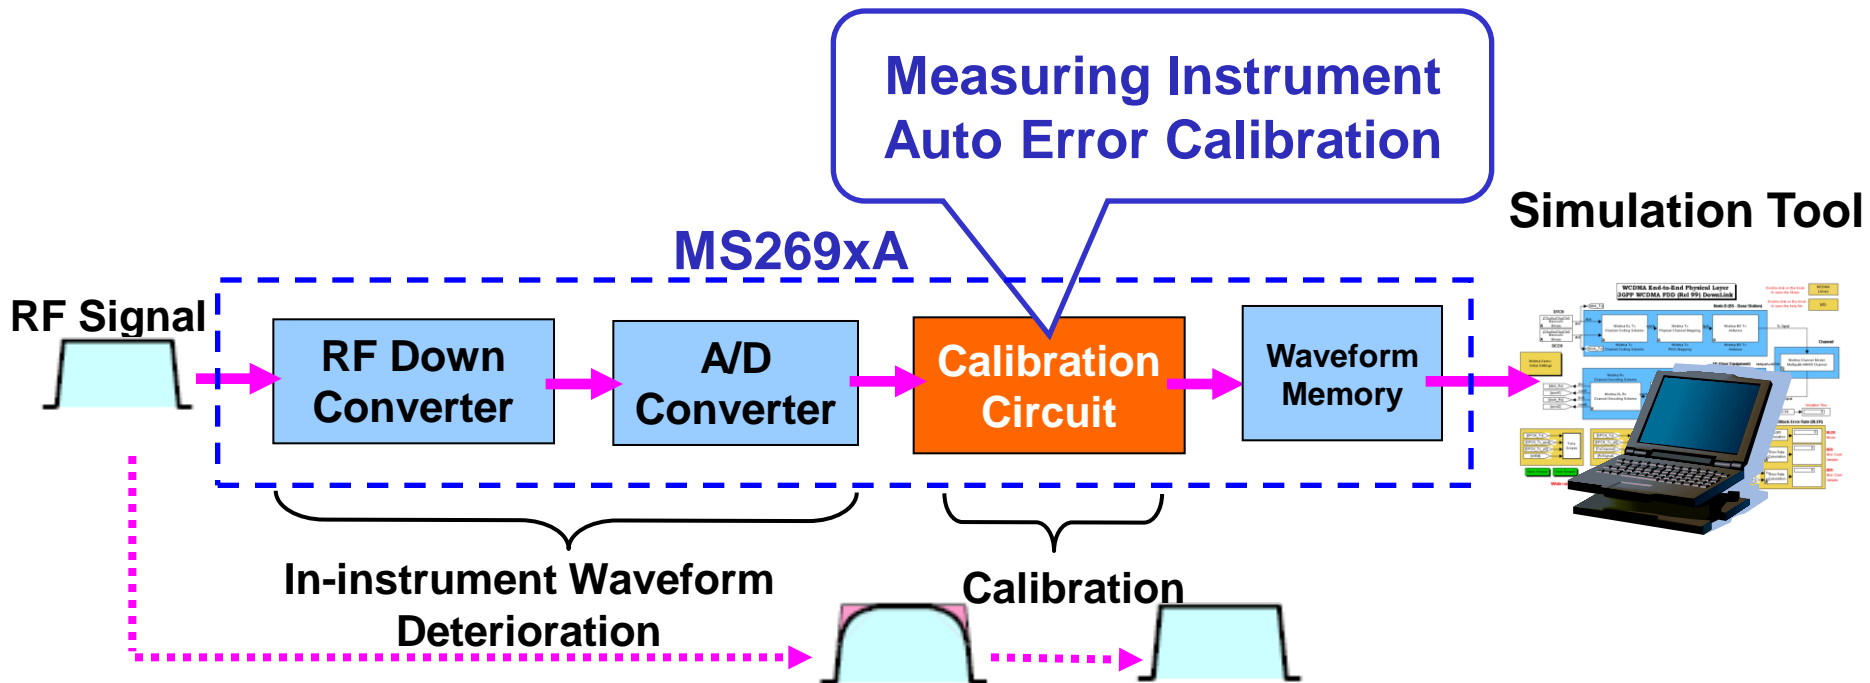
Measuring Instrument
Auto Error Calibration

Simulation Tool

MS269xA

RF Signal

RF Down Converter

A/D Converter

Calibration Circuit

Waveform Memory

In-instrument Waveform Deterioration

Calibration